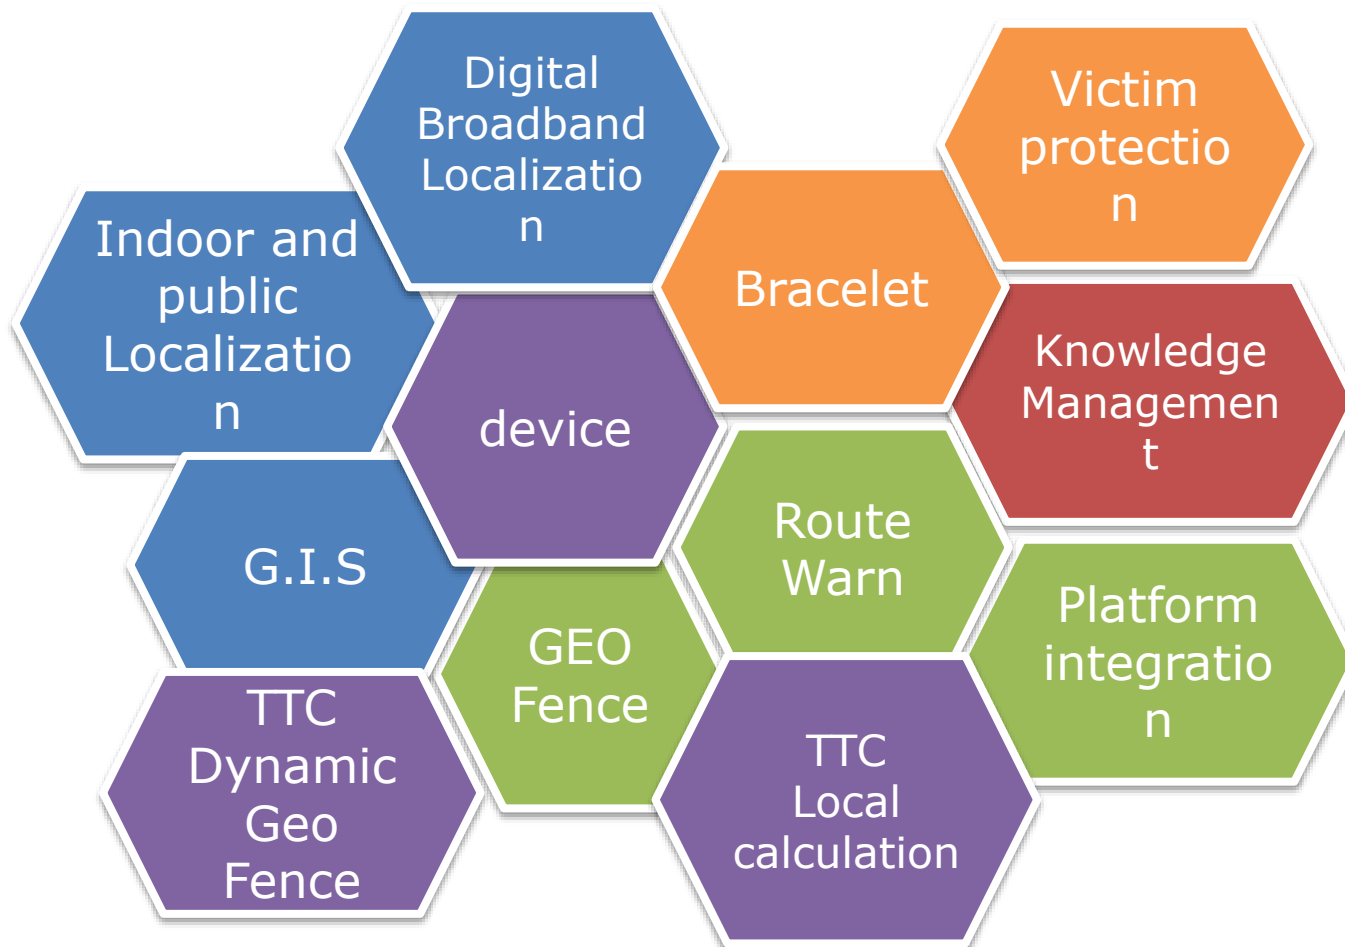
Digital Broadband Localizatio n

Victim protectio n

Indoor and public Localizatio n

Bracelet

device

Knowledge Managemen t

G.I.S

Route Warn

Platform integratio n

GEO Fence

TTC Dynamic Geo Fence

TTC Local calculation